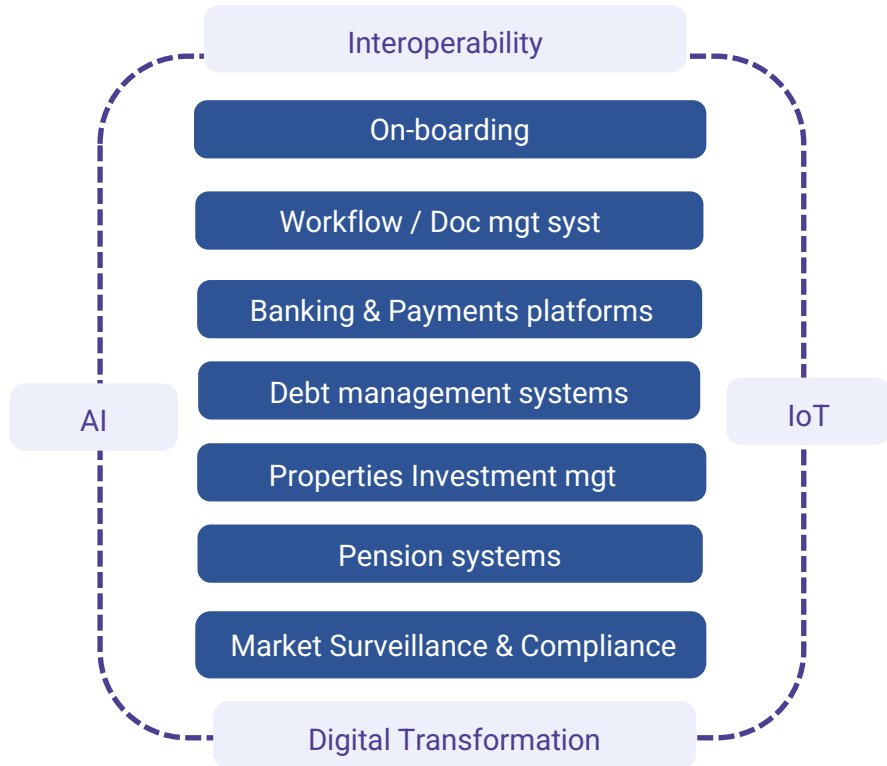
Interoperability

On-boarding

Workflow / Doc mgt syst

Banking & Payments platforms

Debt management systems

Properties Investment mgt

Pension systems

Market Surveillance & Compliance

AI

IoT

Digital Transformation